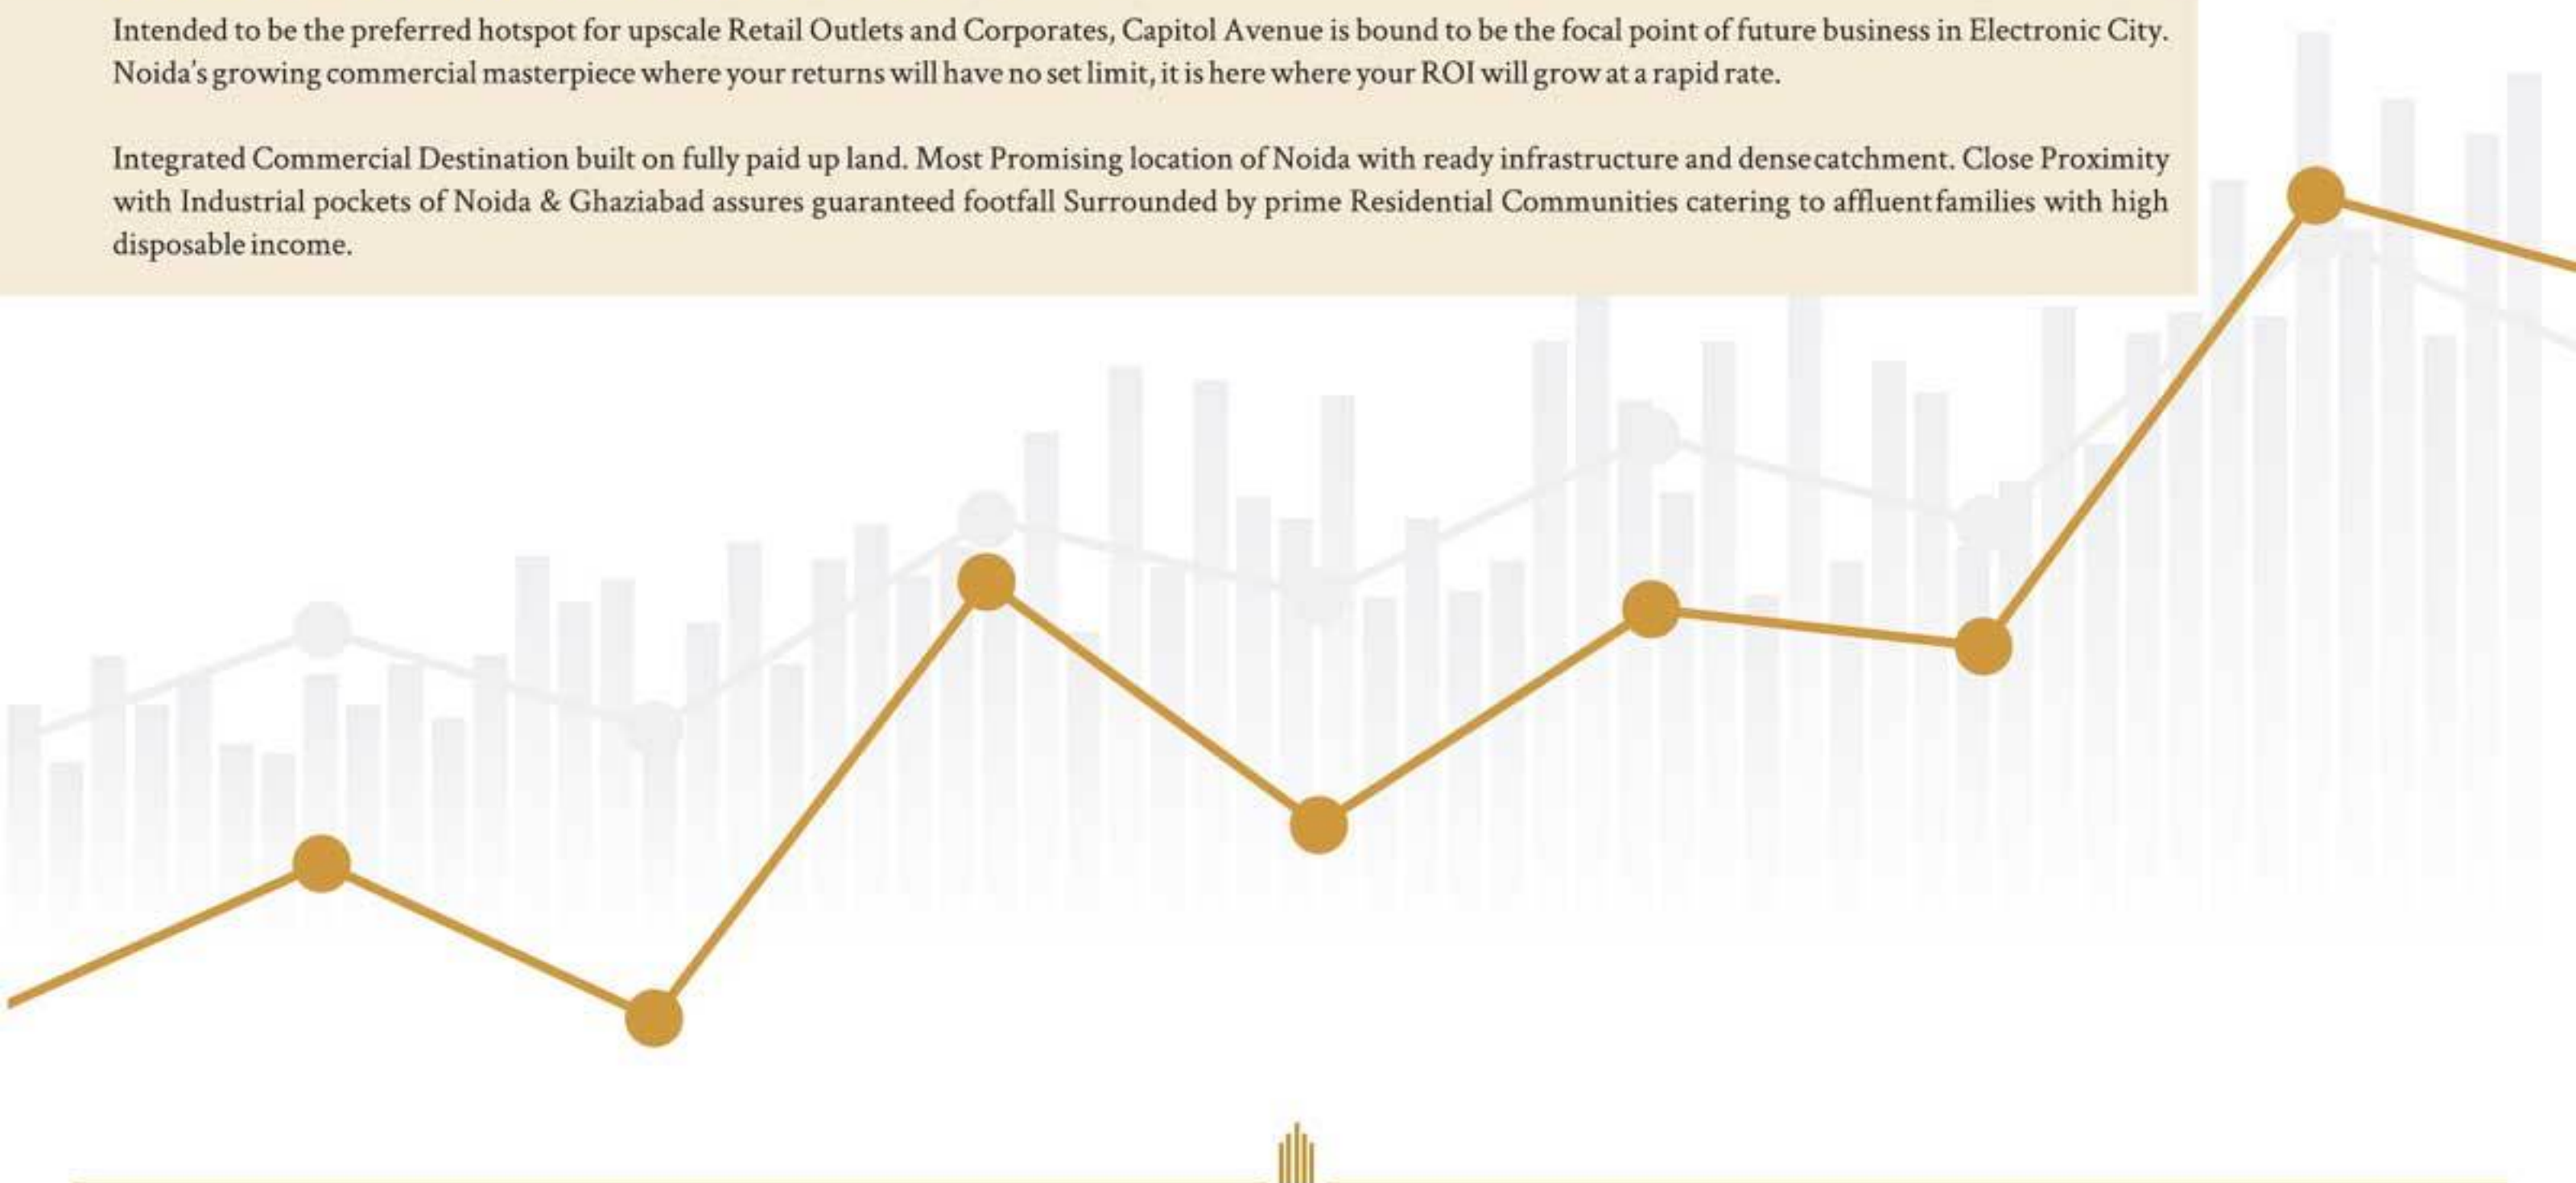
Intended to be the preferred hotspot for upscale Retail Outlets and Corporates, Capitol Avenue is bound to be the focal point of future business in Electronic City. Noida's growing commercial masterpiece where your returns will have no set limit, it is here where your ROI will grow at a rapid rate.

Integrated Commercial Destination built on fully paid up land. Most Promising location of Noida with ready infrastructure and dense catchment. Close Proximity with Industrial pockets of Noida & Ghaziabad assures guaranteed footfall Surrounded by prime Residential Communities catering to affluent families with high disposable income.